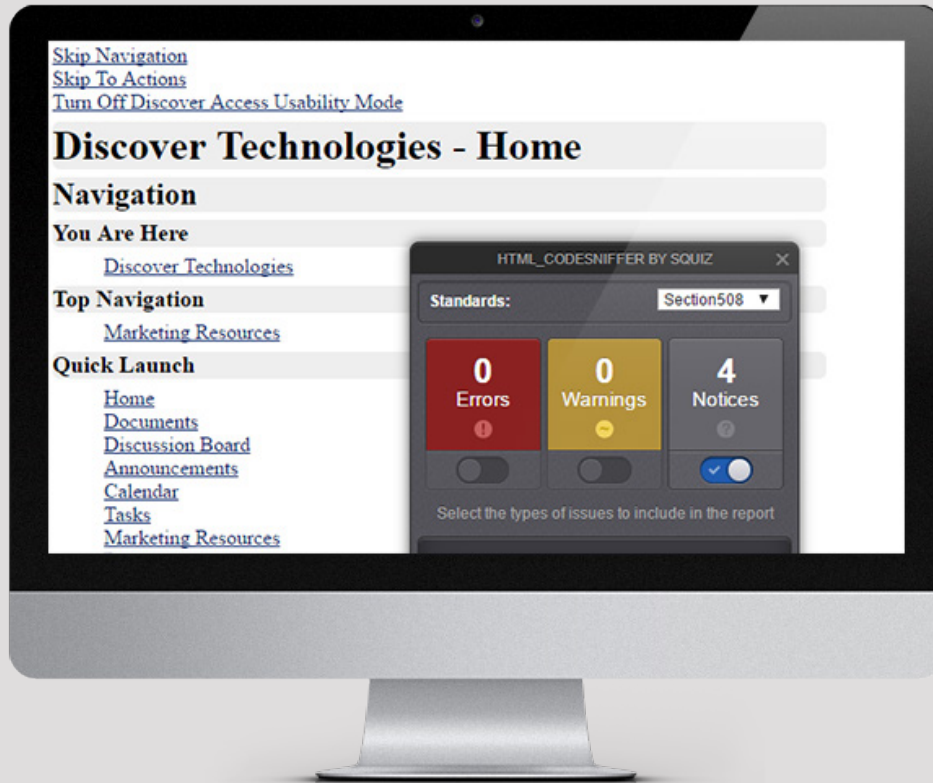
Skip Navigation
Skip To Actions
Turn Off Discover Access Usability Mode

Discover Technologies - Home

Navigation

You Are Here

Discover Technologies

Top Navigation

Marketing Resources

Quick Launch

Home
Documents
Discussion Board
Announcements
Calendar
Tasks
Marketing Resources

HTML_CODESNIFFER BY SQUIZ

Standards: Section508

0 Errors

0 Warnings

4 Notices

Select the types of issues to include in the report